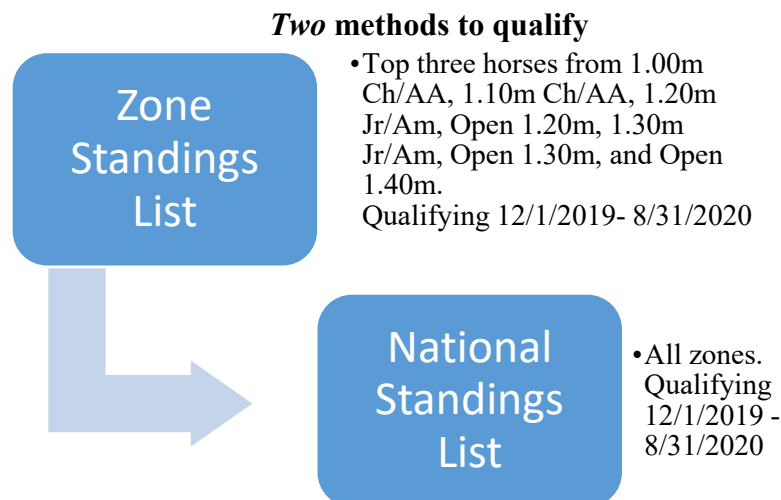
*Two* methods to qualify

Zone Standings List

• Top three horses from 1.00m Ch/AA, 1.10m Ch/AA, 1.20m Jr/Am, Open 1.20m, 1.30m Jr/Am, Open 1.30m, and Open 1.40m.
Qualifying 12/1/2019- 8/31/2020

National Standings List

• All zones.
Qualifying 12/1/2019 - 8/31/2020